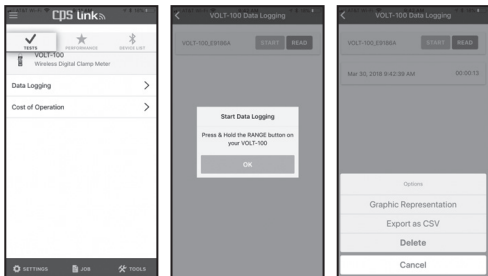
CPS link

TESTS PERFORMANCE DEVICE LIST

VOLT-100
Wireless Digital Clamp Meter

Data Logging

Cost of Operation

SETTINGS JOB TOOLS

VOLT-100 Data Logging

VOLT-100_E3186A START READ

Start Data Logging

Press & Hold the RANGE button on your VOLT-100

OK

VOLT-100 Data Logging

VOLT-100_E3186A START READ

Mar 20, 2018 6:42:39 AM 00:00:13

Options

Graphic Representation

Export as CSV

Delete

Cancel